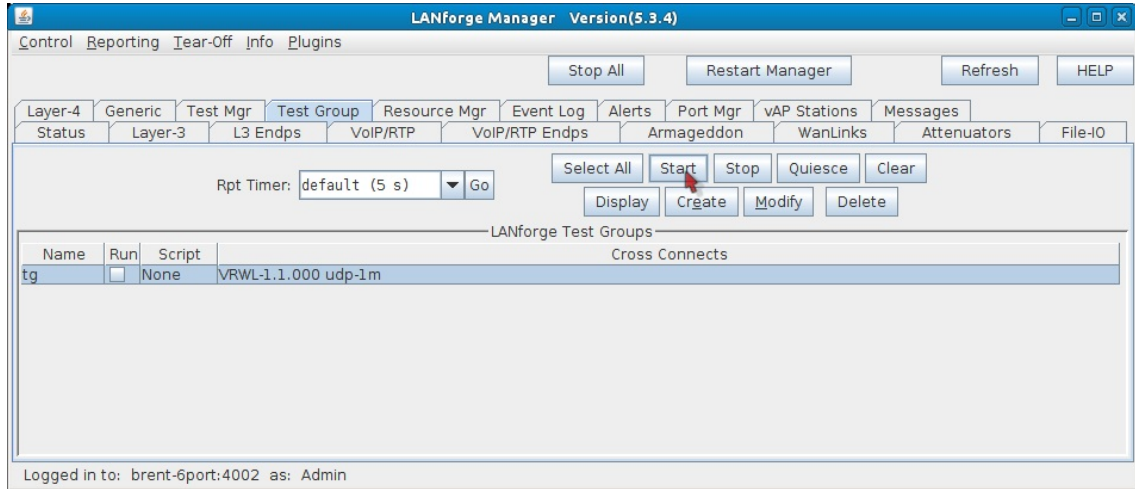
LANforge Manager Version(5.3.4)

Control Reporting Tear-Off Info Plugins

Stop All Restart Manager Refresh HELP

Layer-4 Generic Test Mgr Test Group Resource Mgr Event Log Alerts Port Mgr vAP Stations Messages
Status Layer-3 L3 Endps VoIP/RTP VoIP/RTP Endps Armageddon WanLinks Attenuators File-IO

Rpt Timer: default (5 s) Go

Select All Start Stop Quiesce Clear
Display Create Modify Delete

LANforge Test Groups

| Name | Run | Script | Cross Connects |
|---|---|---|---|
| tg | | None | VRWL-1.1.000 udp-1m |

Logged in to: brent-6port:4002 as: Admin